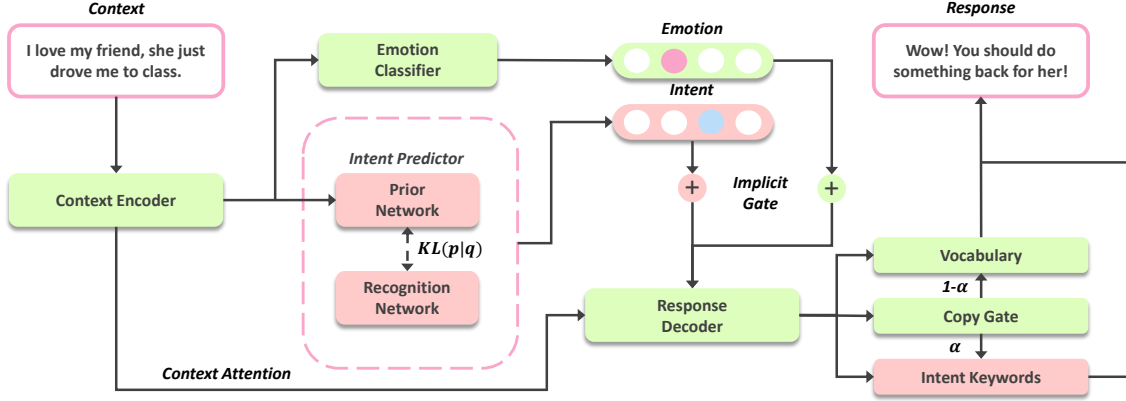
Context

I love my friend, she just drove me to class.

Emotion Classifier

Emotion

Intent

Response

Wow! You should do something back for her!

Intent Predictor

Prior Network

$KL(p|q)$

Recognition Network

Context Encoder

+

Implicit Gate

+

Vocabulary

1-$\alpha$

Response Decoder

Copy Gate

$\alpha$

Context Attention

Intent Keywords